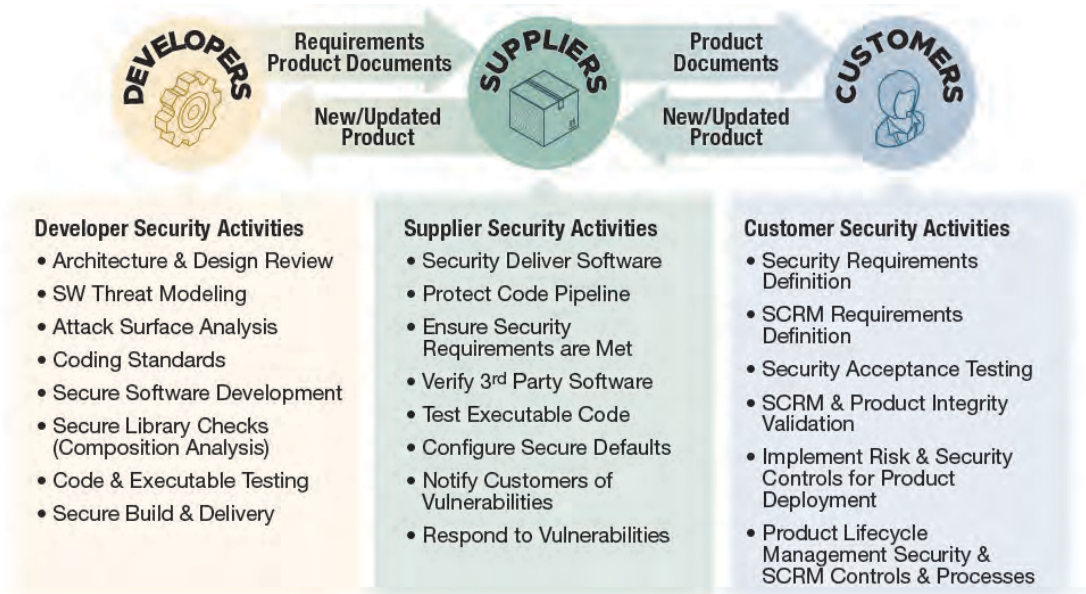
DEVELOPERS

Requirements
Product Documents

SUPPLIERS

Product
Documents

CUSTOMERS

New/Updated
Product

New/Updated
Product

Developer Security Activities
• Architecture & Design Review
• SW Threat Modeling
• Attack Surface Analysis
• Coding Standards
• Secure Software Development
• Secure Library Checks (Composition Analysis)
• Code & Executable Testing
• Secure Build & Delivery

Supplier Security Activities
• Security Deliver Software
• Protect Code Pipeline
• Ensure Security Requirements are Met
• Verify 3$^{rd}$ Party Software
• Test Executable Code
• Configure Secure Defaults
• Notify Customers of Vulnerabilities
• Respond to Vulnerabilities

Customer Security Activities
• Security Requirements Definition
• SCRM Requirements Definition
• Security Acceptance Testing
• SCRM & Product Integrity Validation
• Implement Risk & Security Controls for Product Deployment
• Product Lifecycle Management Security & SCRM Controls & Processes